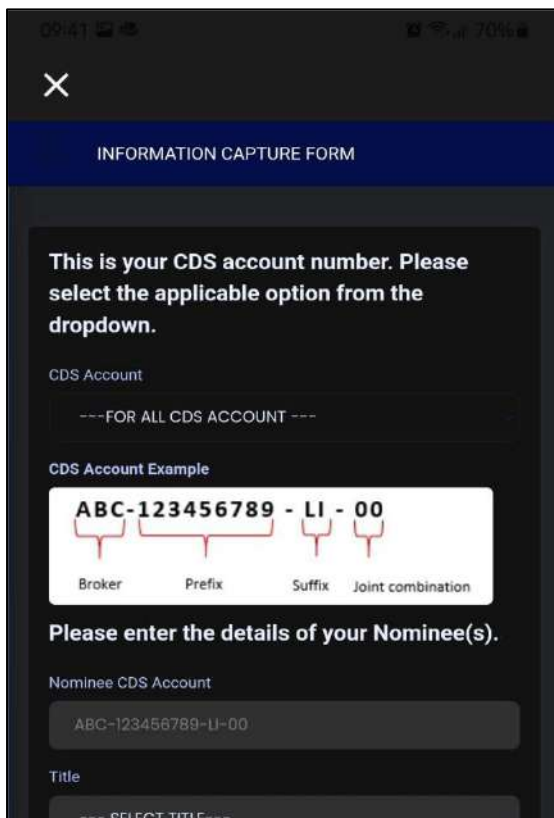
09:41 70%

×

INFORMATION CAPTURE FORM

This is your CDS account number. Please select the applicable option from the dropdown.

CDS Account

---FOR ALL CDS ACCOUNT ---

CDS Account Example

ABC-123456789 - LI - 00

Broker Prefix Suffix Joint combination

Please enter the details of your Nominee(s).

Nominee CDS Account

ABC-123456789-LI-00

Title

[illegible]